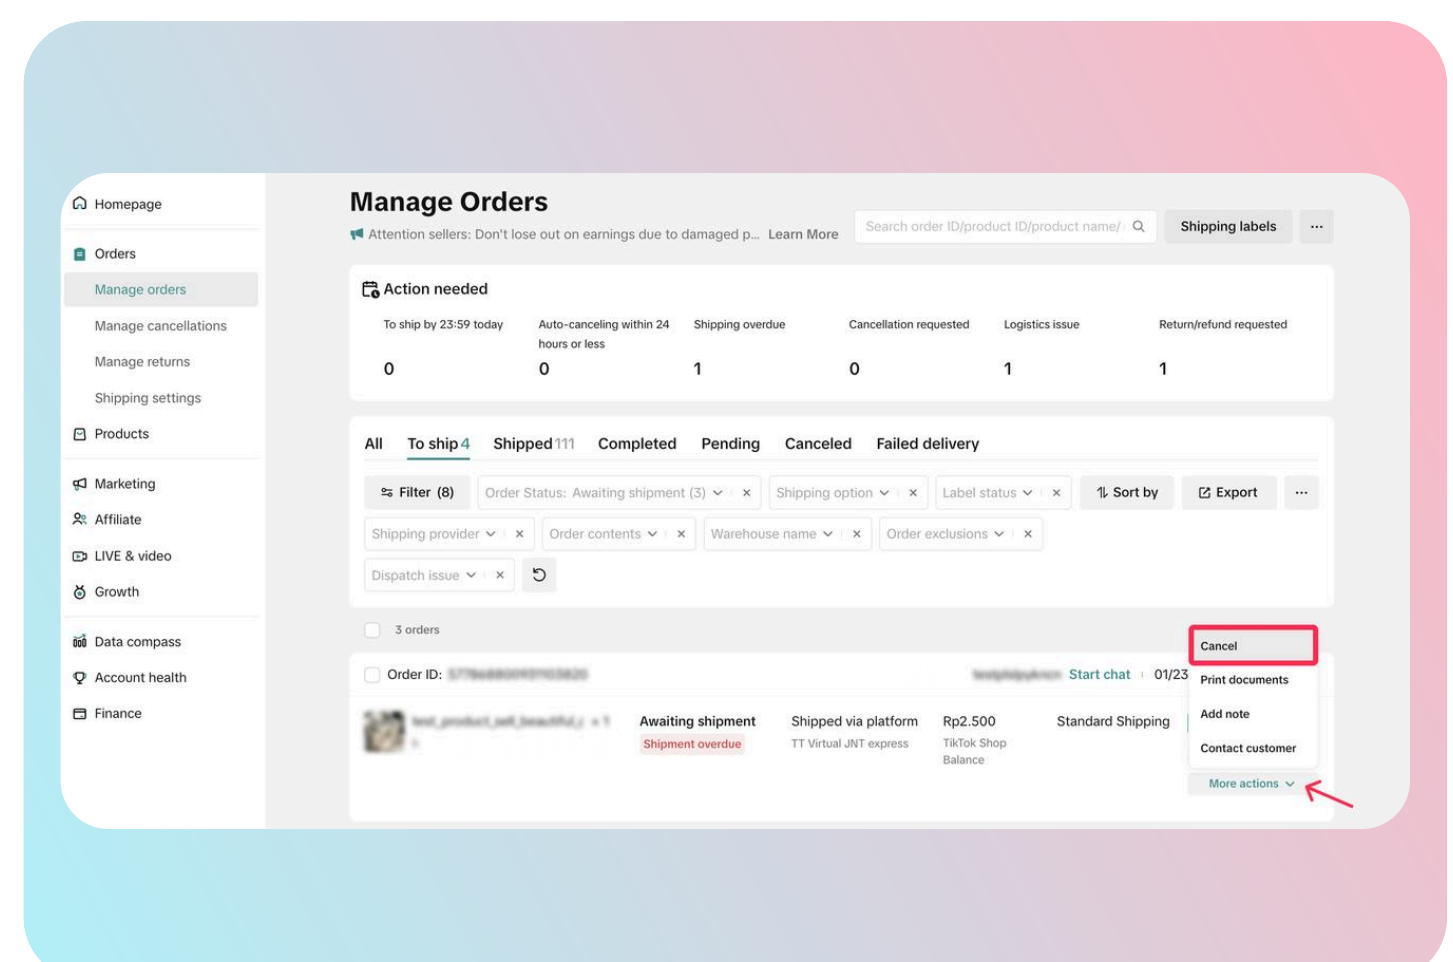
Homepage

Orders

Manage orders

Manage cancellations

Manage returns

Shipping settings

Products

Marketing

Affiliate

LIVE & video

Growth

Data compass

Account health

Finance

Manage Orders

Attention sellers: Don't lose out on earnings due to damaged p... Learn More

Search order ID/product ID/product name/

Shipping labels

...

Action needed

| To ship by 23:59 today | Auto-canceling within 24 hours or less | Shipping overdue | Cancellation requested | Logistics issue | Return/refund requested |
|---|---|---|---|---|---|
| 0 | 0 | 1 | 0 | 1 | 1 |

All To ship 4 Shipped 111 Completed Pending Canceled Failed delivery

Filter (8) Order Status: Awaiting shipment (3) Shipping option Label status Sort by Export ...

Shipping provider Order contents Warehouse name Order exclusions

Dispatch issue

3 orders

Order ID: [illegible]

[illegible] Start chat 01/23

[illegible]

Awaiting shipment
Shipment overdue

Shipped via platform
TT Virtual JNT express

Rp2.500
TikTok Shop Balance

Standard Shipping

Cancel

Print documents

Add note

Contact customer

More actions